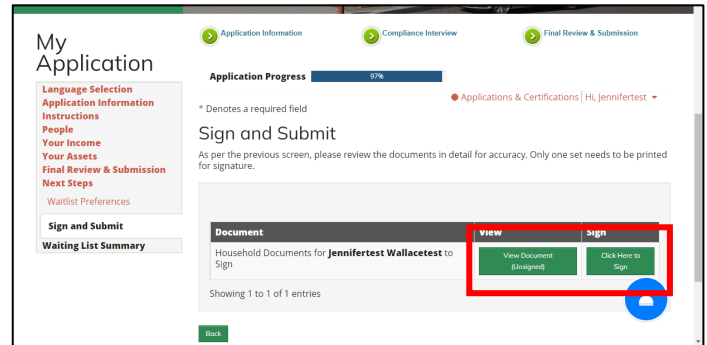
My Application

Language Selection
Application Information
Instructions
People
Your Income
Your Assets
Final Review & Submission
Next Steps
Waitlist Preferences
Sign and Submit
Waiting List Summary

Application Information
Compliance Interview
Final Review & Submission

Application Progress 97%

* Denotes a required field

Applications & Certifications | Hi, Jennifertest

Sign and Submit

As per the previous screen, please review the documents in detail for accuracy. Only one set needs to be printed for signature.

| Document | View | Sign |
|---|---|---|
| Household Documents for **Jennifertest Wallacetest** to Sign | View Document (Unsigned) | Click Here to Sign |

Showing 1 to 1 of 1 entries

Back